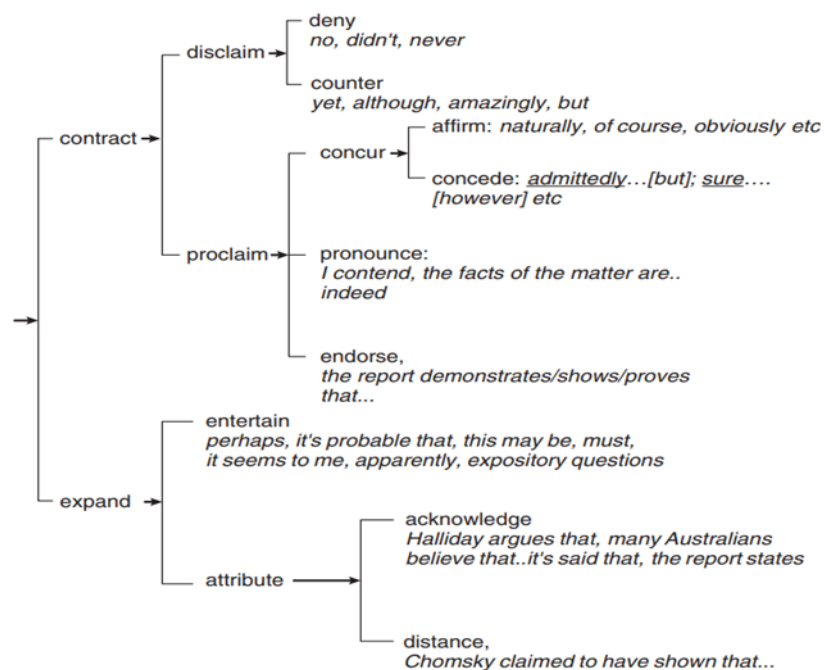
contract

disclaim

deny
no, didn't, never

counter
yet, although, amazingly, but

proclaim

concur

affirm: naturally, of course, obviously etc

concede: admittedly…[but]; sure…. [however] etc

pronounce:
I contend, the facts of the matter are.. indeed

endorse,
the report demonstrates/shows/proves that...

expand

entertain
perhaps, it's probable that, this may be, must, it seems to me, apparently, expository questions

attribute

acknowledge
Halliday argues that, many Australians believe that..it's said that, the report states

distance,
Chomsky claimed to have shown that...